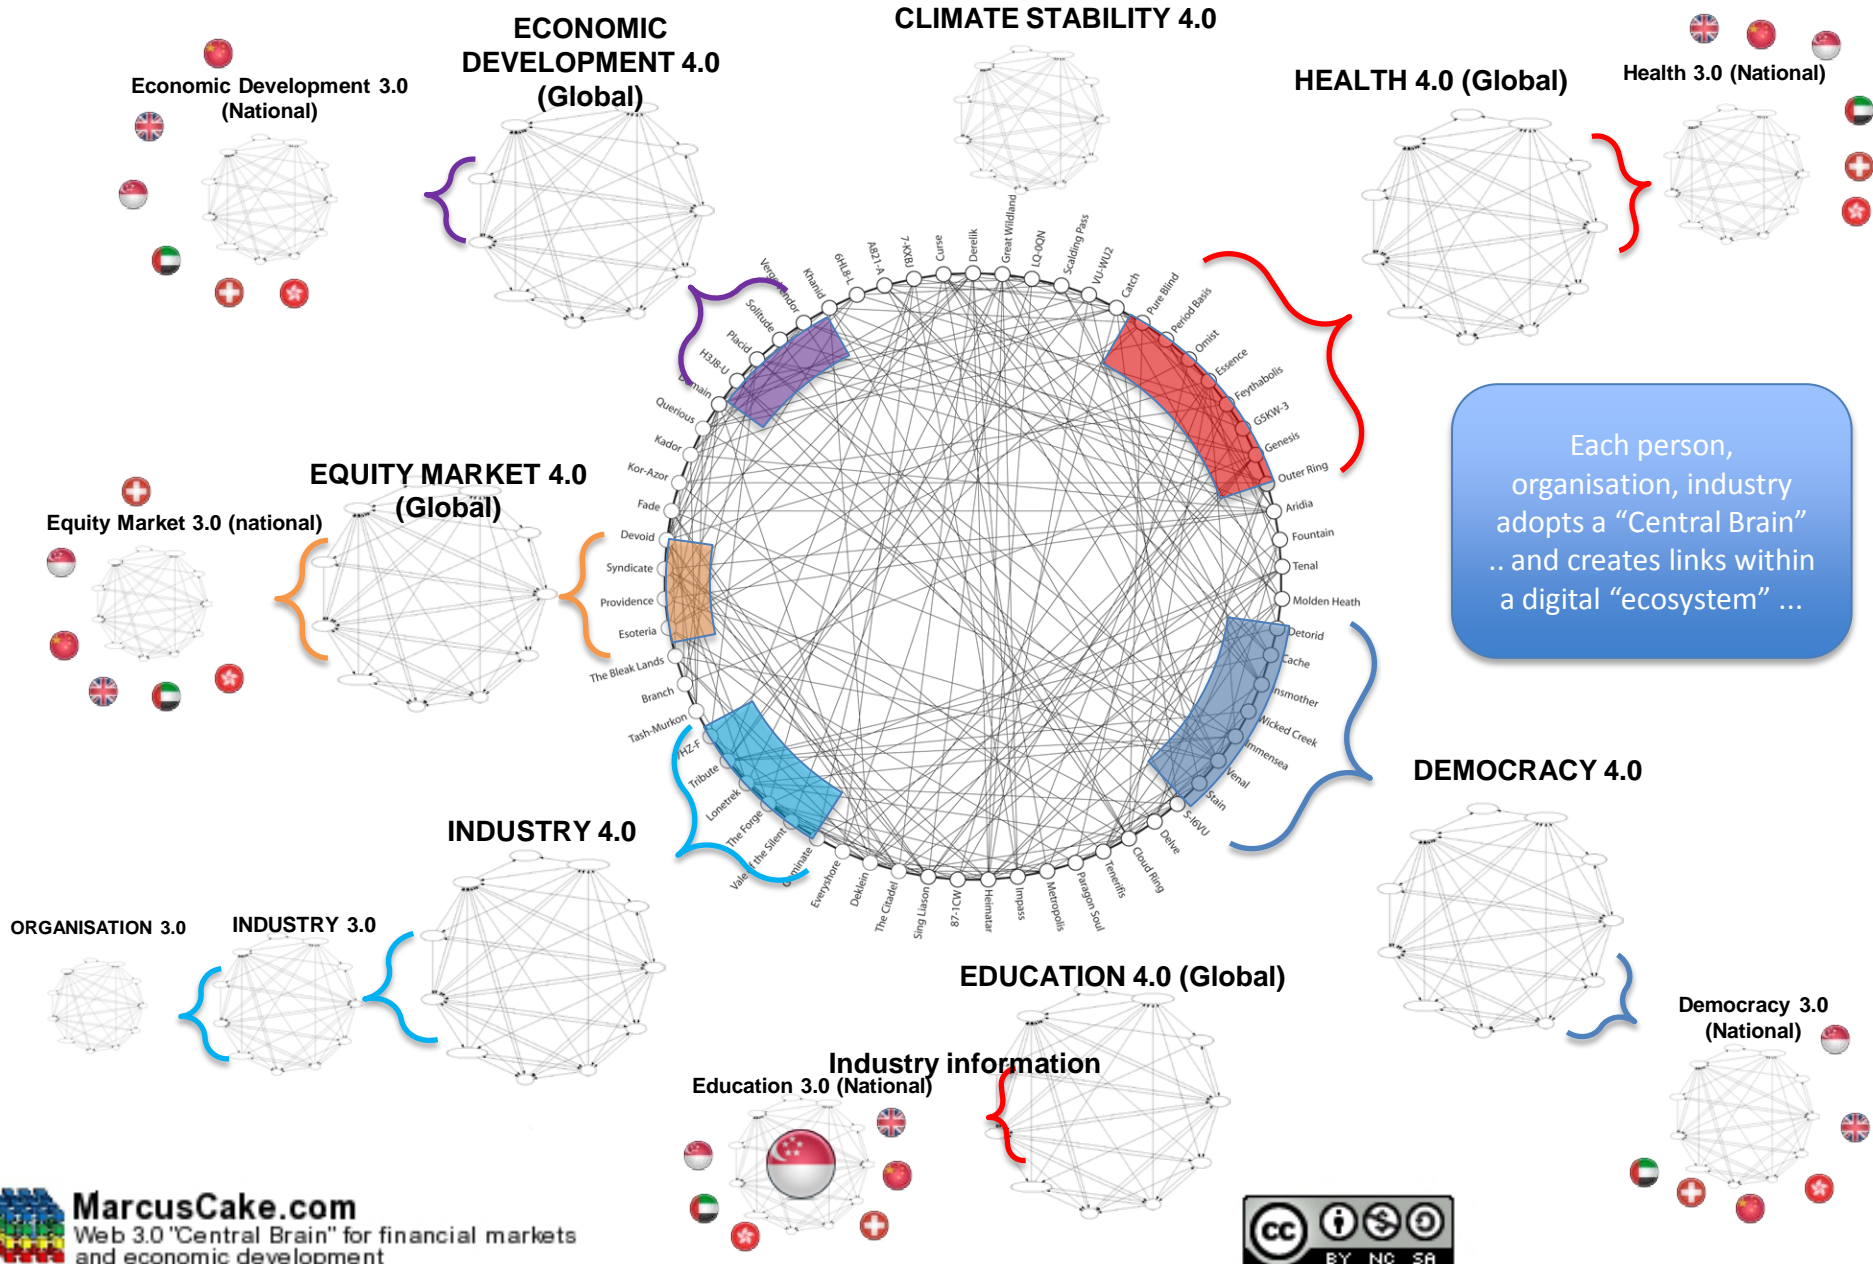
ECONOMIC DEVELOPMENT 4.0 (Global)

CLIMATE STABILITY 4.0

HEALTH 4.0 (Global)

Health 3.0 (National)

Economic Development 3.0 (National)

Each person, organisation, industry adopts a “Central Brain” .. and creates links within a digital “ecosystem” ...

EQUITY MARKET 4.0 (Global)

Equity Market 3.0 (national)

DEMOCRACY 4.0

INDUSTRY 4.0

ORGANISATION 3.0

INDUSTRY 3.0

EDUCATION 4.0 (Global)

Industry information

Education 3.0 (National)

Democracy 3.0 (National)

Vergendor Khanid 6HL8-L A821-A 7-KXBJ Curse Derelik Great Wildland LQ-0QN Scalding Pass VU-WU2 Catch Pure Blind Period Basis Omist Essence Feythabolis G5KW-3 Genesis Outer Ring Aridia Fountain Tenal Molden Heath Detorid Cache Insmother Wicked Creek Immensea Venal Stain S-I6VU Delve Cloud Ring Tenerifis Paragon Soul Metropolis Impass Heimatar 87-1CW Sing Lisson The Citadel Derklein Everyshore Dominate Vale of the Silent The Forge Lonetrek Tribute HZ-F Tash-Murkon Branch The Bleak Lands Esoteria Providence Syndicate Devoid Fade Kor-Azor Kador Querious Domain H3J8-U Placid Solitude

MarcusCake.com
Web 3.0 "Central Brain" for financial markets and economic development

cc BY NC SA